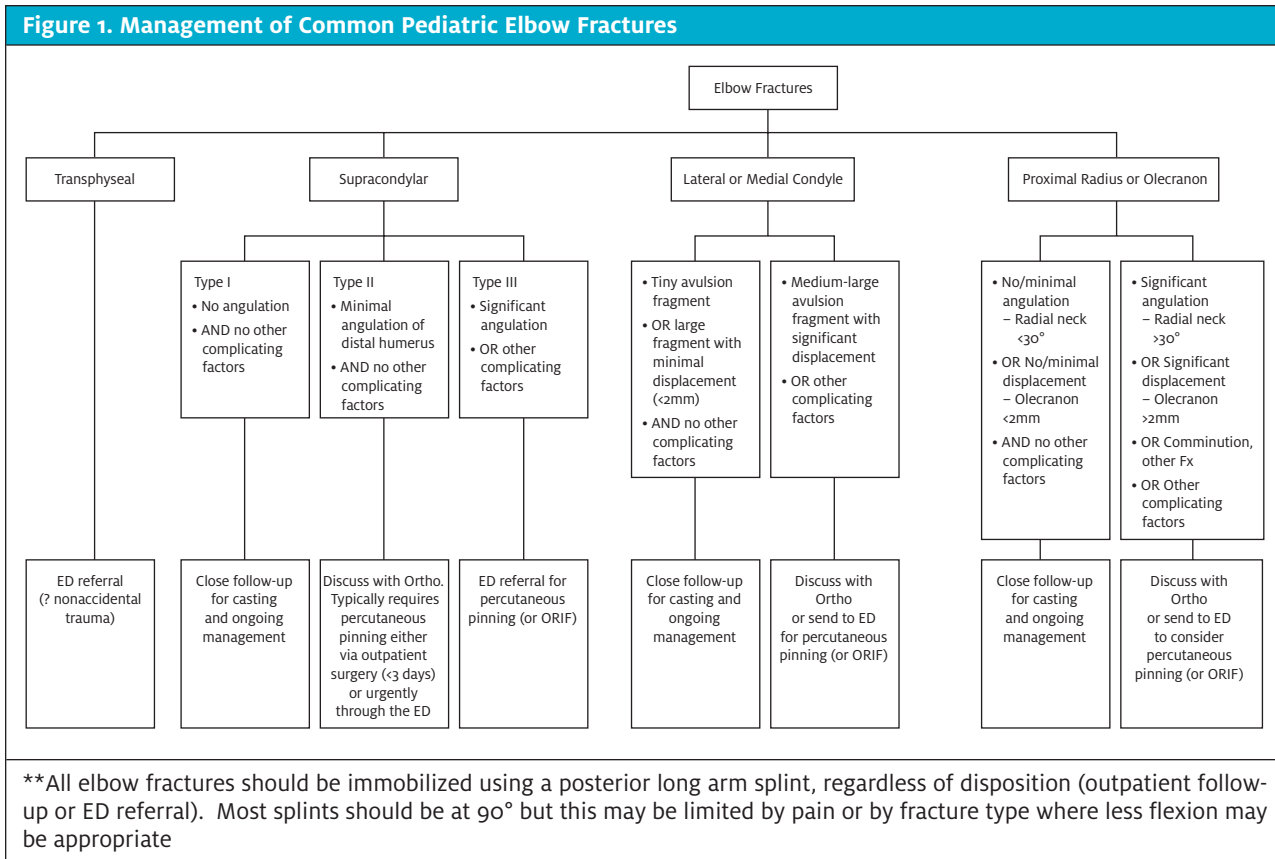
Figure 1. Management of Common Pediatric Elbow Fractures

Elbow Fractures

Transphyseal

Supracondylar

Lateral or Medial Condyle

Proximal Radius or Olecranon

Type I
• No angulation
• AND no other complicating factors

Type II
• Minimal angulation of distal humerus
• AND no other complicating factors

Type III
• Significant angulation
• OR other complicating factors

• Tiny avulsion fragment
• OR large fragment with minimal displacement (<2mm)
• AND no other complicating factors

• Medium-large avulsion fragment with significant displacement
• OR other complicating factors

• No/minimal angulation
– Radial neck <30°
• OR No/minimal displacement
– Olecranon <2mm
• AND no other complicating factors

• Significant angulation
– Radial neck >30°
• OR Significant displacement
– Olecranon >2mm
• OR Comminution, other Fx
• OR Other complicating factors

ED referral (? nonaccidental trauma)

Close follow-up for casting and ongoing management

Discuss with Ortho. Typically requires percutaneous pinning either via outpatient surgery (<3 days) or urgently through the ED

ED referral for percutaneous pinning (or ORIF)

Close follow-up for casting and ongoing management

Discuss with Ortho or send to ED for percutaneous pinning (or ORIF)

Close follow-up for casting and ongoing management

Discuss with Ortho or send to ED to consider percutaneous pinning (or ORIF)

**All elbow fractures should be immobilized using a posterior long arm splint, regardless of disposition (outpatient follow-up or ED referral). Most splints should be at 90° but this may be limited by pain or by fracture type where less flexion may be appropriate